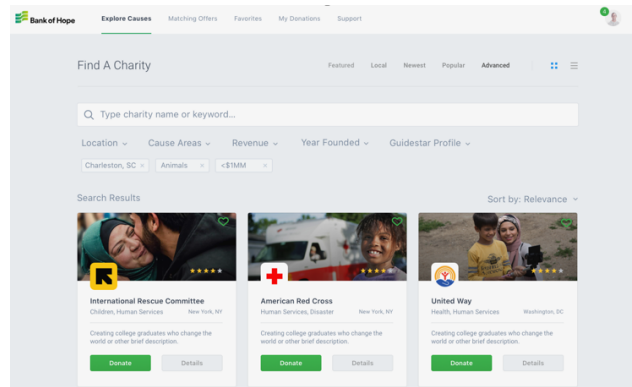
Bank of Hope Explore Causes Matching Offers Favorites My Donations Support

Find A Charity

Featured Local Newest Popular Advanced

Type charity name or keyword...

Location ⌄ Cause Areas ⌄ Revenue ⌄ Year Founded ⌄ Guidestar Profile ⌄

Charleston, SC × Animals × <$1MM ×

Search Results

Sort by: Relevance ⌄

International Rescue Committee
Children, Human Services New York, NY
Creating college graduates who change the world or other brief description.
Donate Details

American Red Cross
Human Services, Disaster New York, NY
Creating college graduates who change the world or other brief description.
Donate Details

United Way
Health, Human Services Washington, DC
Creating college graduates who change the world or other brief description.
Donate Details